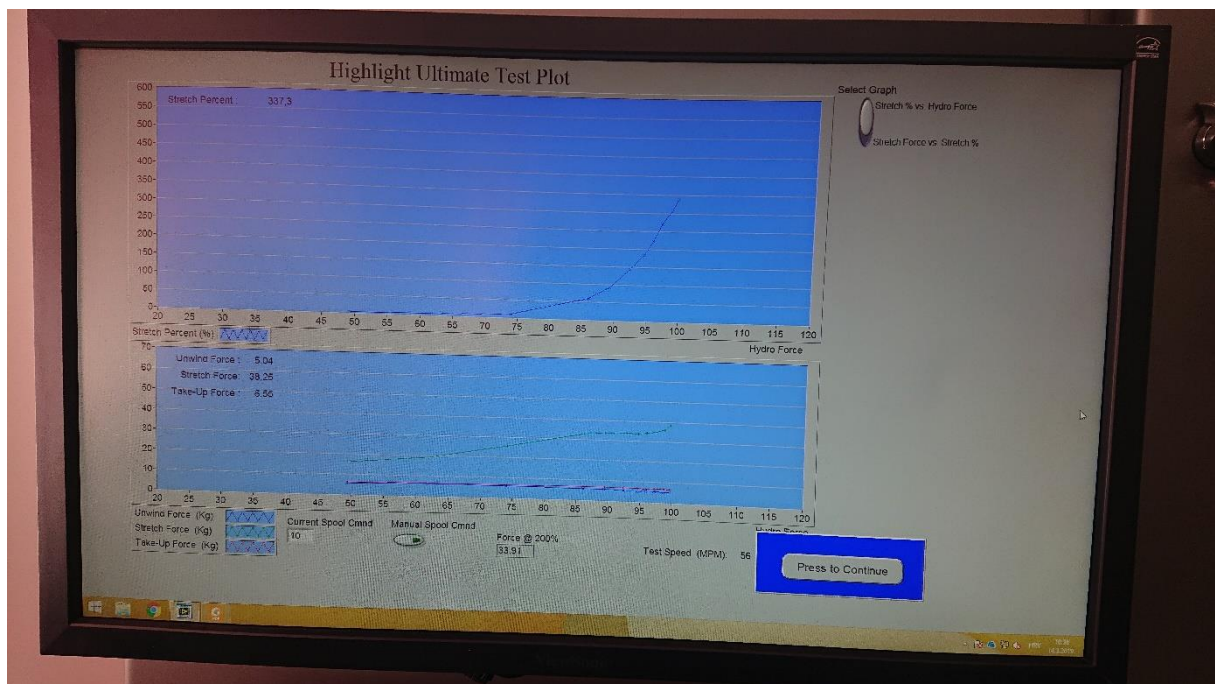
Highlight Ultimate Test Plot

Select Graph
Stretch % vs. Hydro Force
Stretch Force vs. Stretch %

Stretch Percent : 337,3

600
550
500
450
400
350
300
250
200
150
100
50
0

20 25 30 35 40 45 50 55 60 65 70 75 80 85 90 95 100 105 110 115 120

Stretch Percent (%)
Hydro Force

70
Unwind Force : 5.04
60
Stretch Force : 38.25
50
Take-Up Force : 6.66
40
30
20
10
0

20 25 30 35 40 45 50 55 60 65 70 75 80 85 90 95 100 105 110 115 120

Unwind Force (Kg)
Stretch Force (Kg)
Take-Up Force (Kg)

Current Spool Cmnd
10
Manual Spool Cmnd
Force @ 200%
33.91
Test Speed (MPM) 56

Press to Continue